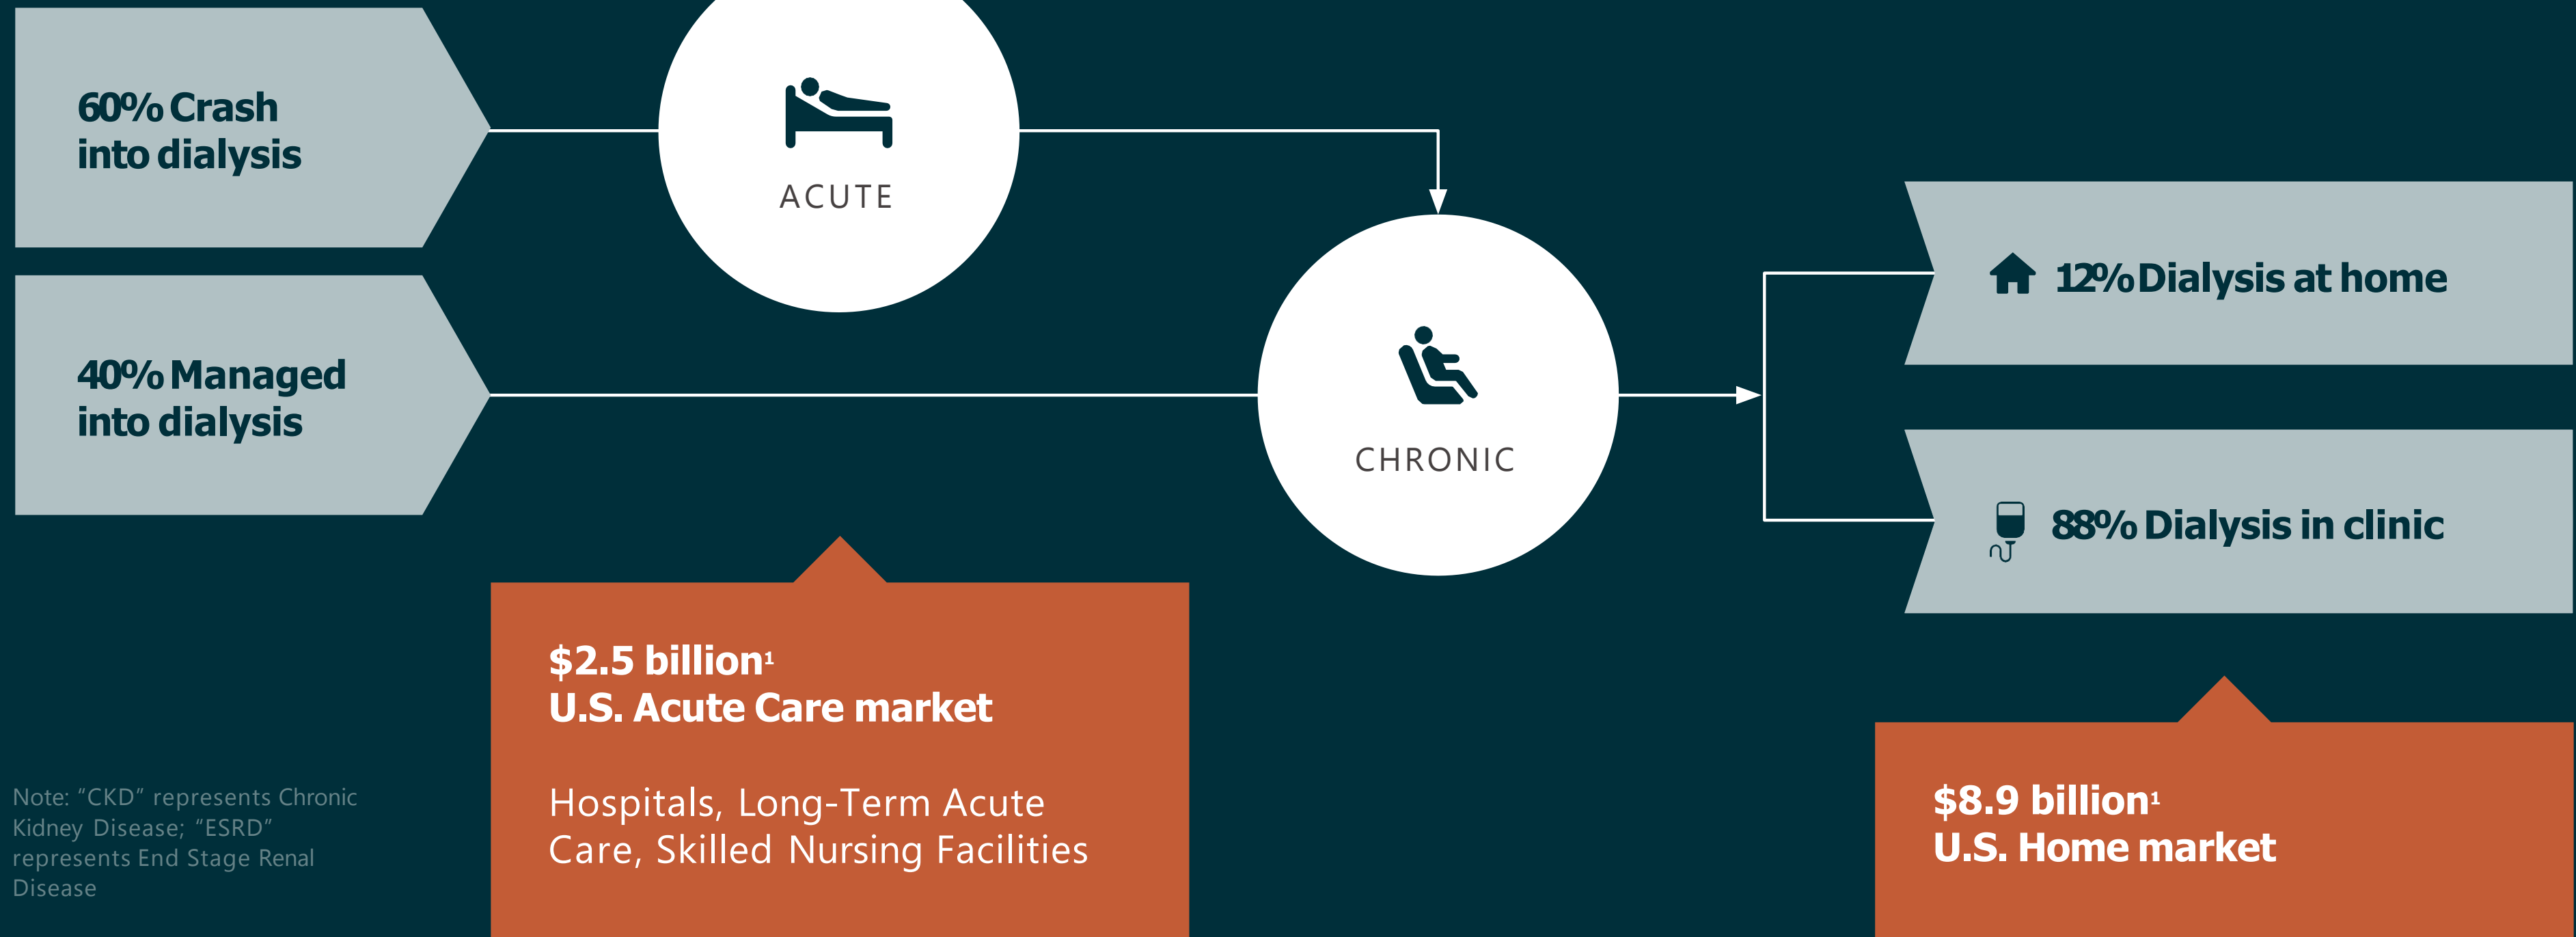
60% Crash into dialysis

40% Managed into dialysis

ACUTE

CHRONIC

12% Dialysis at home

88% Dialysis in clinic

$2.5 billion$^1$
U.S. Acute Care market

Hospitals, Long-Term Acute Care, Skilled Nursing Facilities

$8.9 billion$^1$
U.S. Home market

Note: “CKD” represents Chronic Kidney Disease; “ESRD” represents End Stage Renal Disease